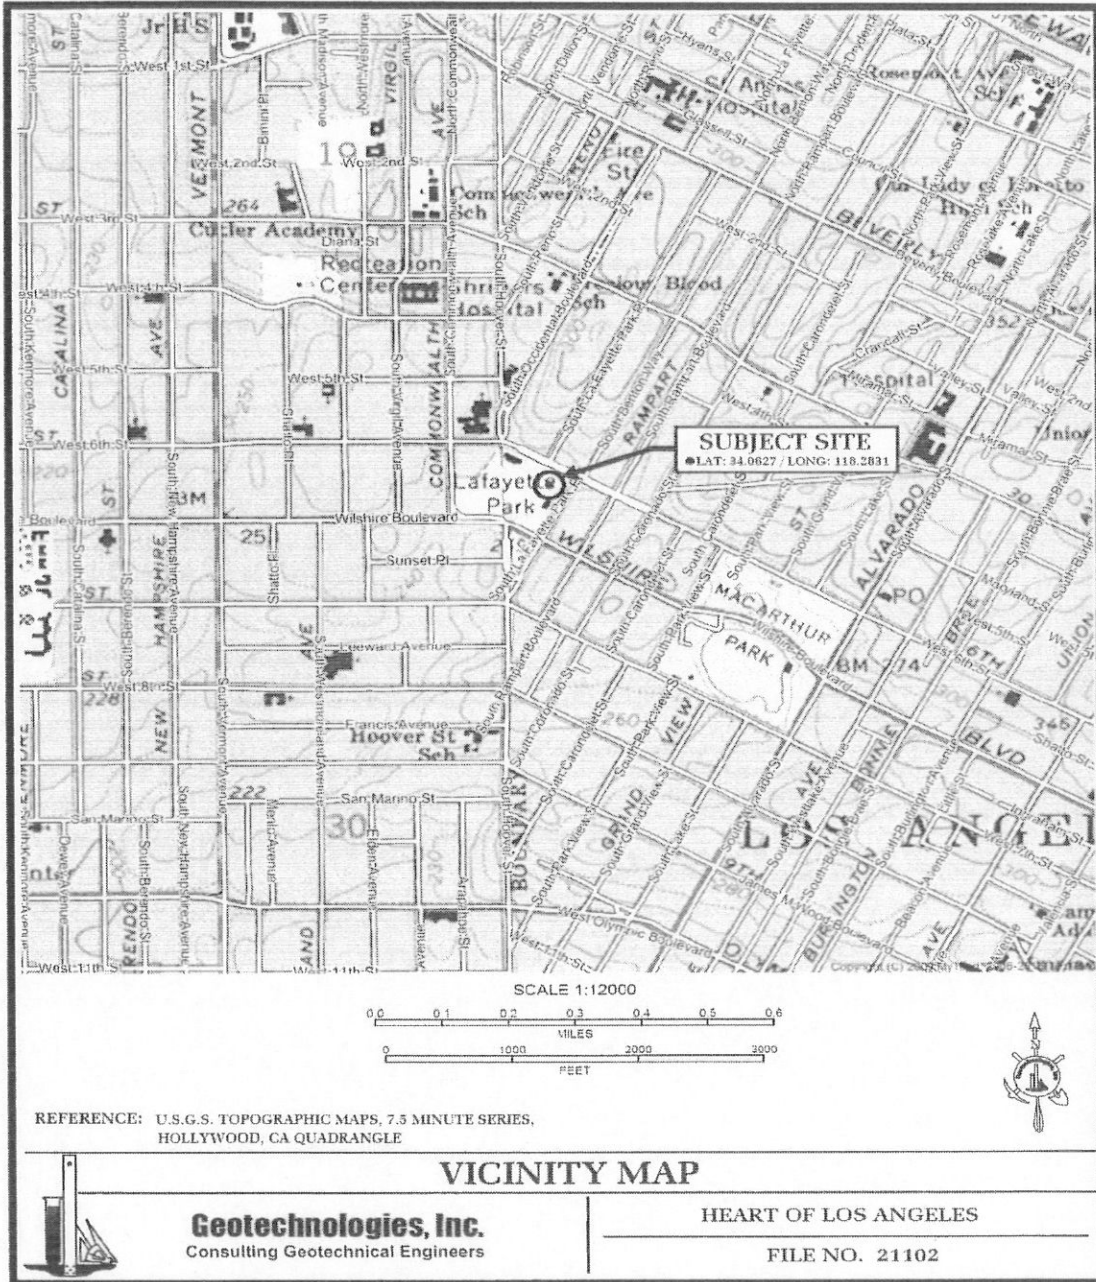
Jr H S
West 1st St
VERMONT
VIRGIL
AVE
West 2nd St
West 3rd St
264
Cutler Academy
Diana St
Recreation Center
Shriners Hospital
Commonwealth Ave Sch
Fire Sta
St Angeles Hospital
Glassell St
Rosemont Ave Sch
Our Lady of Loretto High Sch
BEVERLY
Beverly Boulevard
Hyans St
Plata St
West 4th St
CATALINA
AVE
West 5th St
COMMONWEALTH
RAMPART
Rescue Blood Sch
352
Crawford St
Hospital
Valley St
Miramar St
West 2nd
Union
SUBJECT SITE
LAT: 34.0627 / LONG: 118.2831
West 6th St
Lafayette Park
BM
Boulevard
Wilshire Boulevard
25
Sunset Pl
WILSHIRE
ALVARADO
MACARTHUR PARK
PO
BM 274
BRAE
6TH
30
HAMPSHIRE
NEW
ST
West 8th St
228
Leeward Avenue
Francis Avenue
Hoover St Sch
260
VIEW
GRAND
BONNIE
BLVD
345
Shatto St
222
San Marino St
30
LOS ANGELES
West Olympic Boulevard
9TH
AVE
BURLINGTON
West 11th St
RENDO
AND
West 11th St
Copyright (C) 2003
SCALE 1:12000
0.0 0.1 0.2 0.3 0.4 0.5 0.6
MILES
0 1000 2000 3000
FEET
N
REFERENCE: U.S.G.S. TOPOGRAPHIC MAPS, 7.5 MINUTE SERIES, HOLLYWOOD, CA QUADRANGLE
VICINITY MAP
Geotechnologies, Inc.
Consulting Geotechnical Engineers
HEART OF LOS ANGELES
FILE NO. 21102